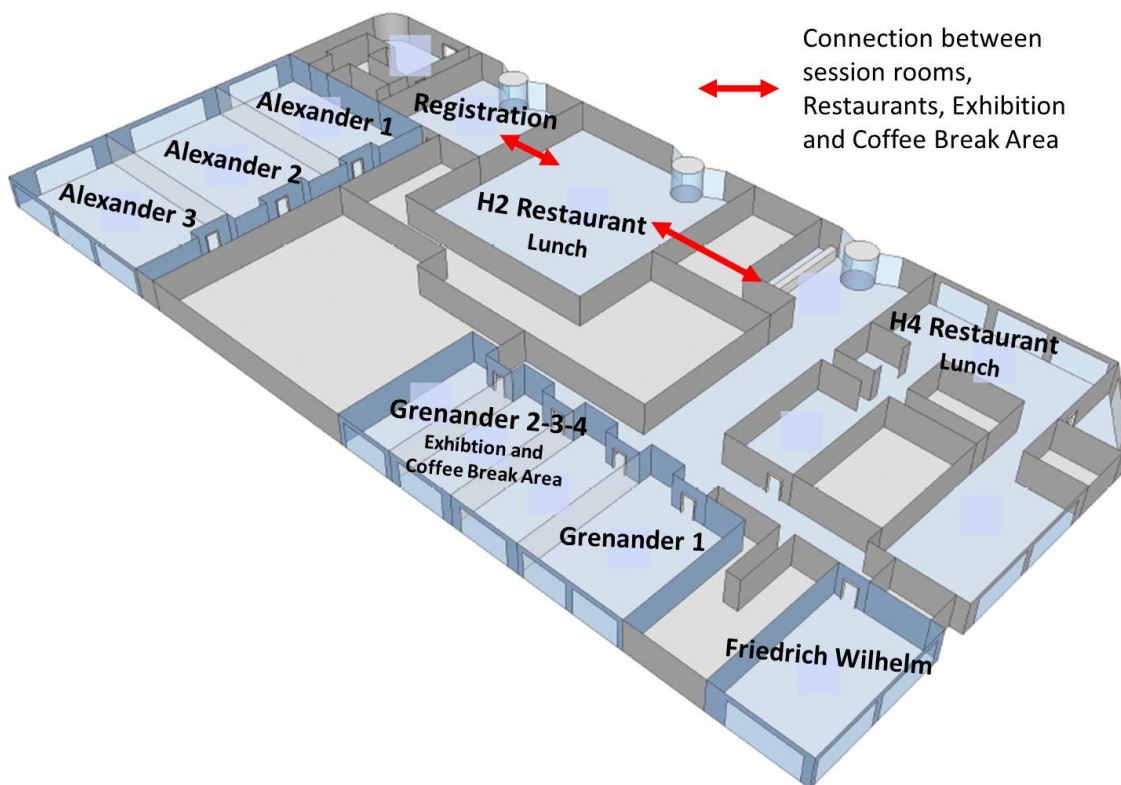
Connection between session rooms, Restaurants, Exhibition and Coffee Break Area

Alexander 1

Registration

Alexander 2

Alexander 3

H2 Restaurant
Lunch

H4 Restaurant
Lunch

Grenander 2-3-4
Exhibtion and Coffee Break Area

Grenander 1

Friedrich Wilhelm